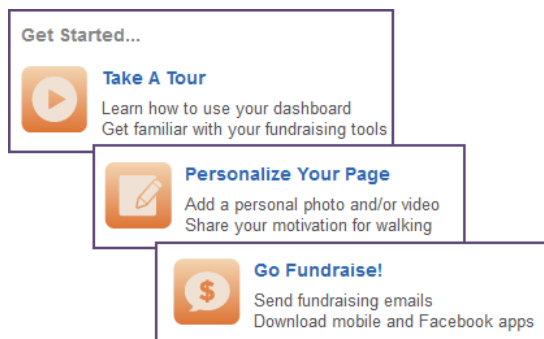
Get Started...

Take A Tour
Learn how to use your dashboard
Get familiar with your fundraising tools

Personalize Your Page
Add a personal photo and/or video
Share your motivation for walking

$

Go Fundraise!
Send fundraising emails
Download mobile and Facebook apps